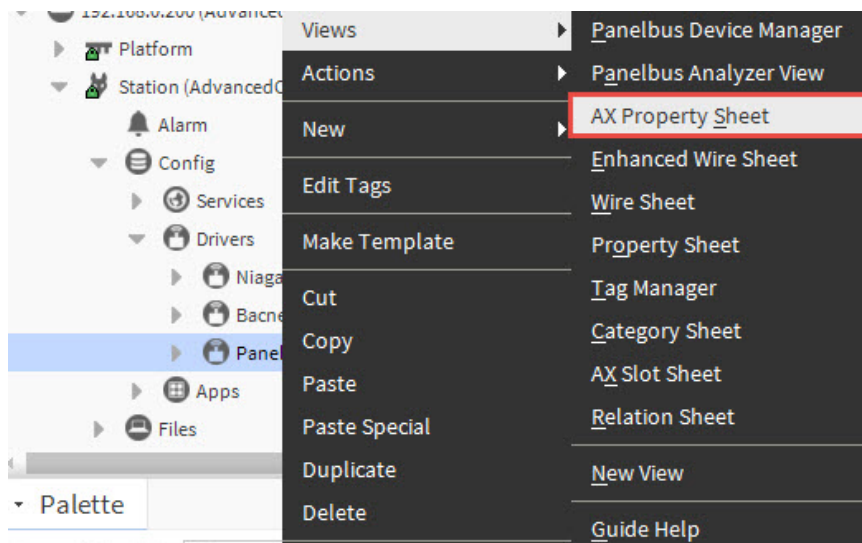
192.168.0.200 (Advanced
Platform
Station (AdvancedC
Alarm
Config
Services
Drivers
Niaga
Bacne
Panel
Apps
Files
Palette

Views
Actions
New
Edit Tags
Make Template
Cut
Copy
Paste
Paste Special
Duplicate
Delete

Panelbus Device Manager
Panelbus Analyzer View
AX Property Sheet
Enhanced Wire Sheet
Wire Sheet
Property Sheet
Tag Manager
Category Sheet
AX Slot Sheet
Relation Sheet
New View
Guide Help